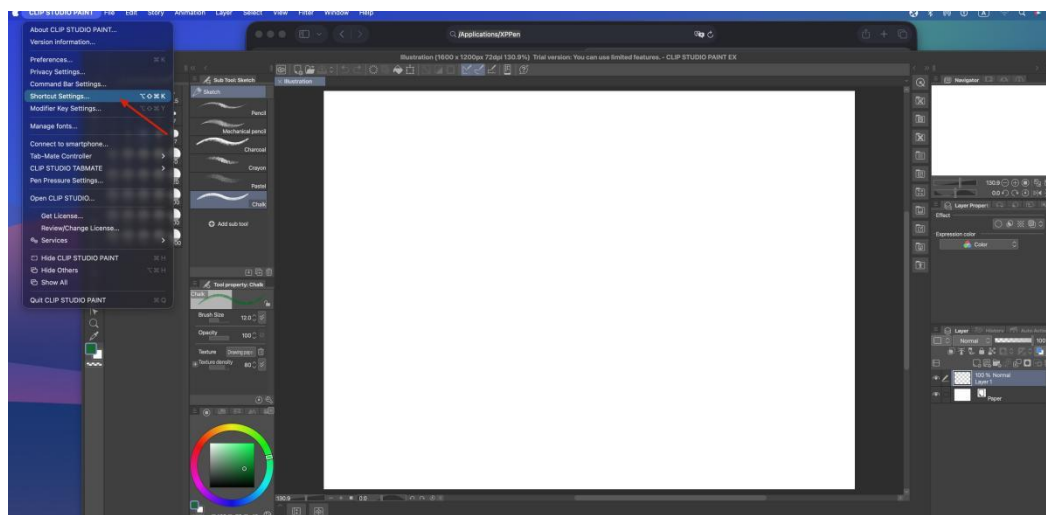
CLIP STUDIO PAINT File Edit Story Animation Layer Select View Filter Window Help

About CLIP STUDIO PAINT...
Version information...
Preferences...
Privacy Settings...
Command Bar Settings...
Shortcut Settings...
Modifier Key Settings...
Manage fonts...
Connect to smartphone...
Tab-Mate Controller
CLIP STUDIO TABMATE
Pen Pressure Settings...
Open CLIP STUDIO...
Get License...
Review/Change License...
Services
Hide CLIP STUDIO PAINT
Hide Others
Show All
Quit CLIP STUDIO PAINT

/Applications/XPPen

Illustration (1600 x 1200px 72dpi 130.9%) Trial version: You can use limited features. - CLIP STUDIO PAINT EX

Sub Tool: Sketch
Sketch
Pencil
Mechanical pencil
Charcoal
Crayon
Pastel
Chalk
Add sub tool

Tool property: Chalk
Chalk
Brush Size 12.0
Opacity 100
Texture
Texture density 80

Illustration

Navigator
130.9
0.0

Layer Property
Effect
Expression color
Color

Layer History Auto Action
Normal 100
100 % Normal
Layer 1
Paper

130.9
0.0